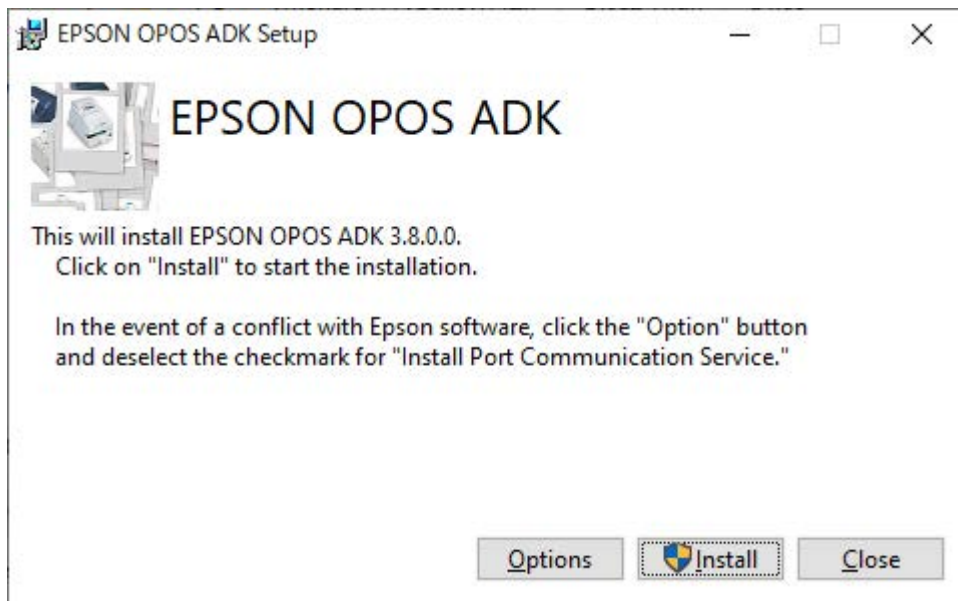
EPSON OPOS ADK Setup

EPSON OPOS ADK

This will install EPSON OPOS ADK 3.8.0.0.
Click on "Install" to start the installation.

In the event of a conflict with Epson software, click the "Option" button and deselect the checkmark for "Install Port Communication Service."

Options Install Close